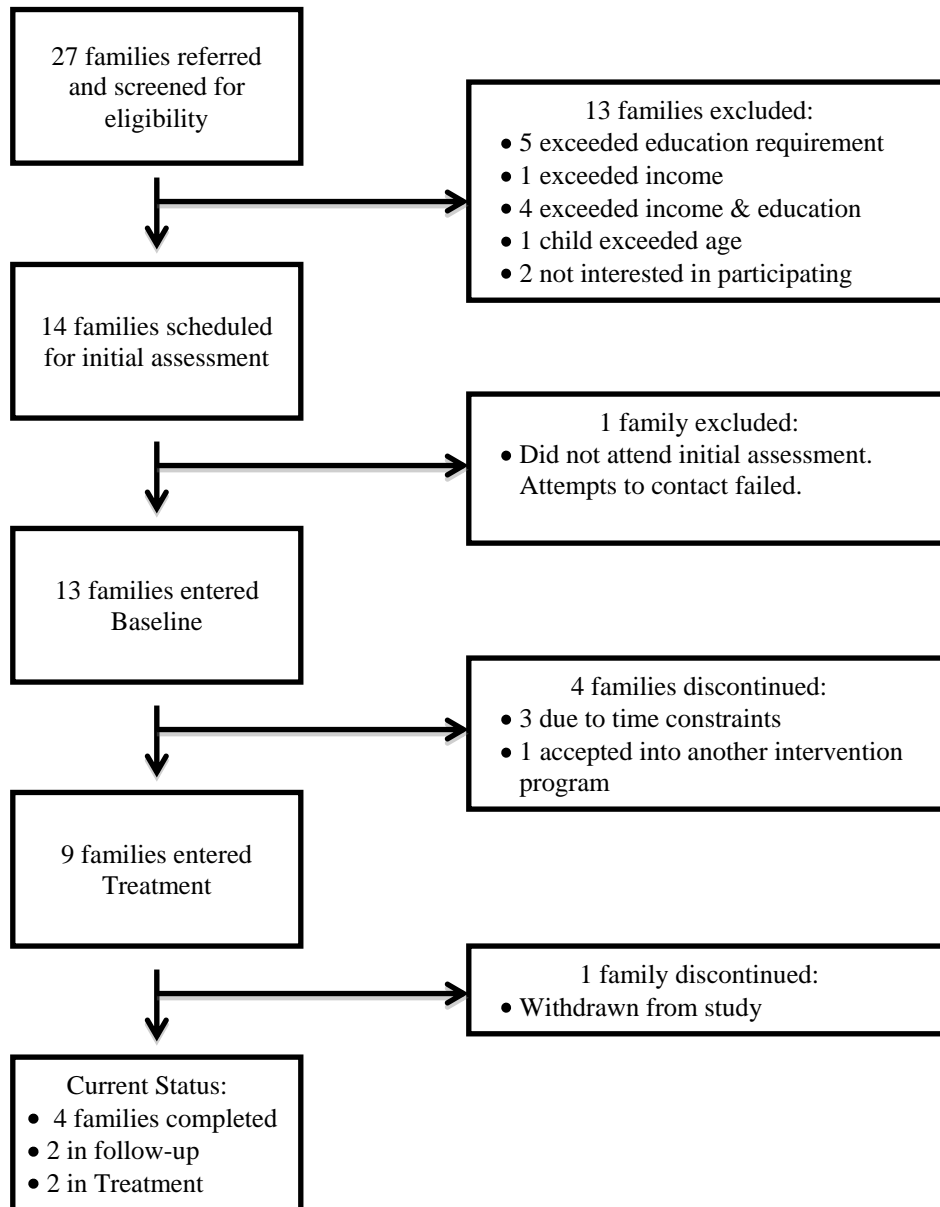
27 families referred and screened for eligibility

13 families excluded:
• 5 exceeded education requirement
• 1 exceeded income
• 4 exceeded income & education
• 1 child exceeded age
• 2 not interested in participating

14 families scheduled for initial assessment

1 family excluded:
• Did not attend initial assessment. Attempts to contact failed.

13 families entered Baseline

4 families discontinued:
• 3 due to time constraints
• 1 accepted into another intervention program

9 families entered Treatment

1 family discontinued:
• Withdrawn from study

Current Status:
• 4 families completed
• 2 in follow-up
• 2 in Treatment